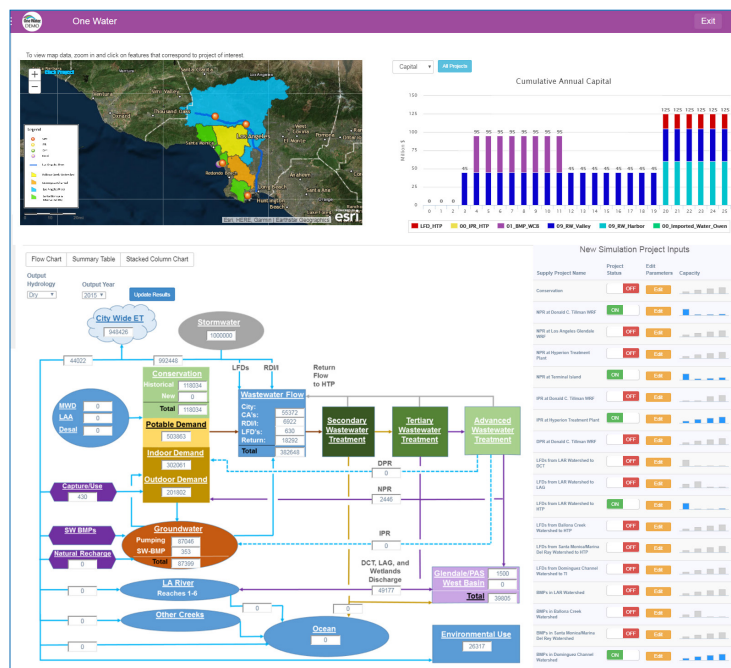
One Water DEMO

One Water

Exit

To view map data, zoom in and click on features that correspond to project of interest.

Click Project

Legend

Esri, HERE, Garmin | Earthstar Geographics

esri

Capital

All Projects

Cumulative Annual Capital

Millions $

| 0 | 0 | 0 | 45 | 95 | 95 | 95 | 95 | 95 | 95 | 95 | 45 | 45 | 45 | 45 | 45 | 45 | 45 | 45 | 125 | 125 | 125 | 125 | 125 | 125 |
|---|---|---|---|---|---|---|---|---|---|---|---|---|---|---|---|---|---|---|---|---|---|---|---|---|

0 1 2 3 4 5 6 7 8 9 10 11 12 13 14 15 16 17 18 19 20 21 22 23 24 25

LFD_HTP 00_IPR_HTP 01_BMP_WCB 09_RW_Valley 09_RW_Harbor 00_Imported_Water_Owen

Flow Chart | Summary Table | Stacked Column Chart

Output Hydrology: Dry

Output Year: 2015

Update Results

City Wide ET 948426

Stormwater 1000000

44022

992448

LFDs

RDII

Return Flow to HTP

MWD 0
LAA 0
Desal 0

Conservation
Historical 118034
New 0
Total 118034

Potable Demand 503863

Indoor Demand 302061

Outdoor Demand 201802

Wastewater Flow
City: 55372
CA's: 6922
RDII: 630
LFD's: 18292
Return: 
Total 382648

Secondary Wastewater Treatment

Tertiary Wastewater Treatment

Advanced Wastewater Treatment

DPR 0

NPR 2446

Capture/Use 430

SW BMPs

Natural Recharge 0

Groundwater
Pumping 87046
SW-BMP 353
Total 87399

IPR 0

DCT, LAG, and Wetlands Discharge 49177

Glendale/PAS West Basin 1500 0 Total 39805

LA River Reaches 1-6

Other Creeks

Ocean 0

Environmental Use 26317

New Simulation Project Inputs

Supply Project Name | Project Status | Edit Parameters | Capacity

Conservation OFF Edit
NPR at Donald C. Tillman WRP ON Edit
NPR at Los Angeles Glendale WRP OFF Edit
NPR at Hyperion Treatment Plant OFF Edit
NPR at Terminal Island ON Edit
IPR at Donald C. Tillman WRP OFF Edit
IPR at Hyperion Treatment Plant ON Edit
DPR at Donald C. Tillman WRP OFF Edit
LFDs from LAR Watershed to DCT OFF Edit
LFDs from LAR Watershed to LAG OFF Edit
LFDs from LAR Watershed to HTP ON Edit
LFDs from Ballona Creek Watershed to HTP OFF Edit
LFDs from Santa Monica/Marina Del Rey Watershed to HTP OFF Edit
LFDs from Dominguez Channel Watershed to TI OFF Edit
BMPs in LAR Watershed OFF Edit
BMPs in Ballona Creek Watershed OFF Edit
BMPs in Santa Monica/Marina Del Rey Watershed OFF Edit
BMPs in Dominguez Channel Watershed ON Edit